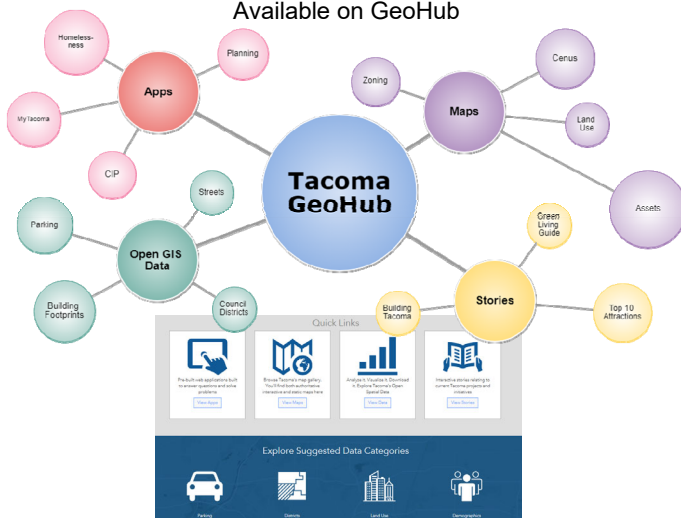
Available on GeoHub

Homeless-ness

Planning

Apps

My tacoma

CIP

Zoning

Cenus

Maps

Land Use

Tacoma GeoHub

Assets

Streets

Parking

Open GIS Data

Building Footprints

Council Districts

Green Living Guide

Building Tacoma

Stories

Top 10 Attractions

Quick Links

Pre-built web applications built to answer questions and solve problems

View Apps

Browse Tacoma's map gallery. You'll find both authoritative interactive and static maps here.

View Maps

Analyze it, Visualize it, Download it. Explore Tacoma's Open Spatial Data

View Data

Interactive stories relating to current Tacoma projects and initiatives

View Stories

Explore Suggested Data Categories

Parking

Districts

Land Use

Demographics